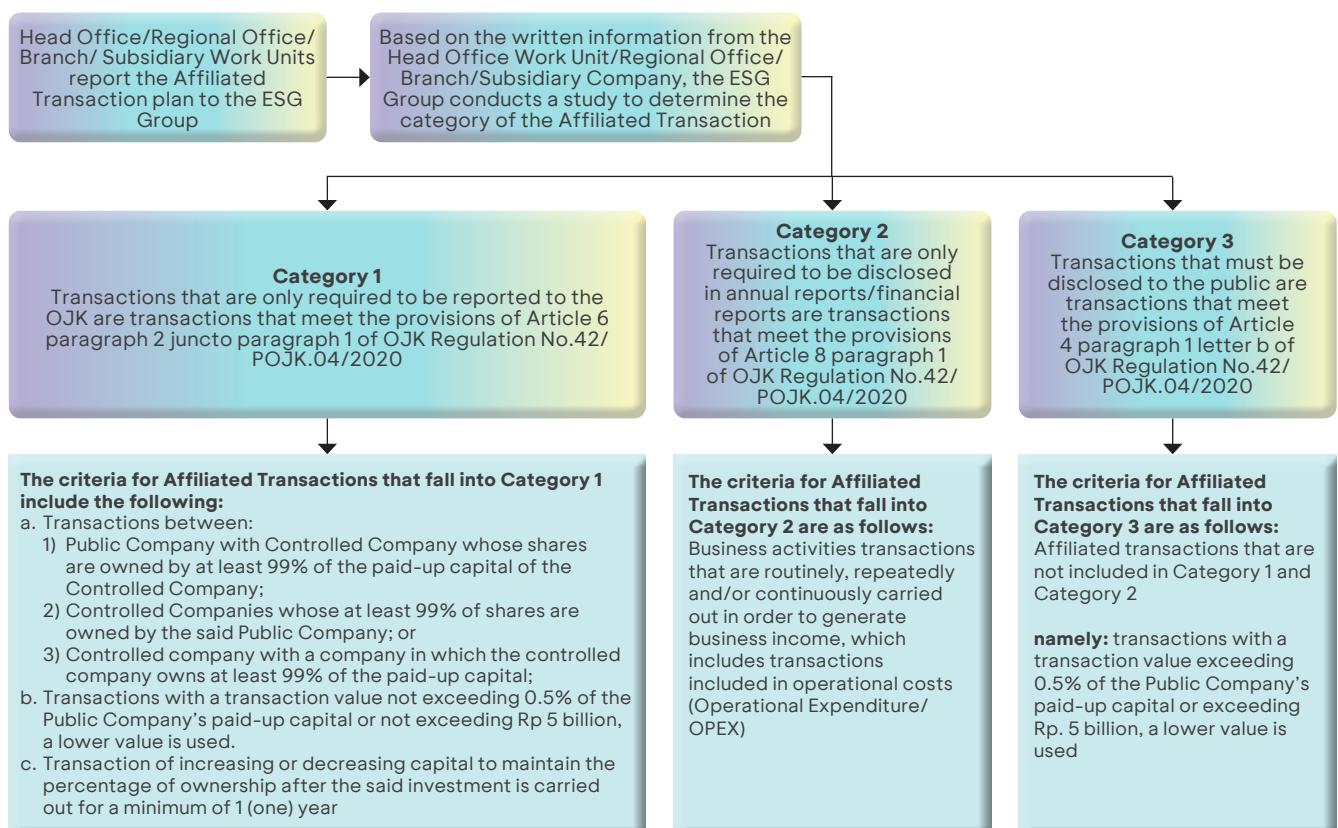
Head Office/Regional Office/ Branch/ Subsidiary Work Units report the Affiliated Transaction plan to the ESG Group

Based on the written information from the Head Office Work Unit/Regional Office/ Branch/Subsidiary Company, the ESG Group conducts a study to determine the category of the Affiliated Transaction

**Category 1**
Transactions that are only required to be reported to the OJK are transactions that meet the provisions of Article 6 paragraph 2 juncto paragraph 1 of OJK Regulation No.42/ POJK.04/2020

**Category 2**
Transactions that are only required to be disclosed in annual reports/financial reports are transactions that meet the provisions of Article 8 paragraph 1 of OJK Regulation No.42/ POJK.04/2020

**Category 3**
Transactions that must be disclosed to the public are transactions that meet the provisions of Article 4 paragraph 1 letter b of OJK Regulation No.42/ POJK.04/2020

**The criteria for Affiliated Transactions that fall into Category 1 include the following:**
a. Transactions between:
1) Public Company with Controlled Company whose shares are owned by at least 99% of the paid-up capital of the Controlled Company;
2) Controlled Companies whose at least 99% of shares are owned by the said Public Company; or
3) Controlled company with a company in which the controlled company owns at least 99% of the paid-up capital;
b. Transactions with a transaction value not exceeding 0.5% of the Public Company's paid-up capital or not exceeding Rp 5 billion, a lower value is used.
c. Transaction of increasing or decreasing capital to maintain the percentage of ownership after the said investment is carried out for a minimum of 1 (one) year

**The criteria for Affiliated Transactions that fall into Category 2 are as follows:**
Business activities transactions that are routinely, repeatedly and/or continuously carried out in order to generate business income, which includes transactions included in operational costs (Operational Expenditure/ OPEX)

**The criteria for Affiliated Transactions that fall into Category 3 are as follows:**
Affiliated transactions that are not included in Category 1 and Category 2

**namely:** transactions with a transaction value exceeding 0.5% of the Public Company's paid-up capital or exceeding Rp. 5 billion, a lower value is used